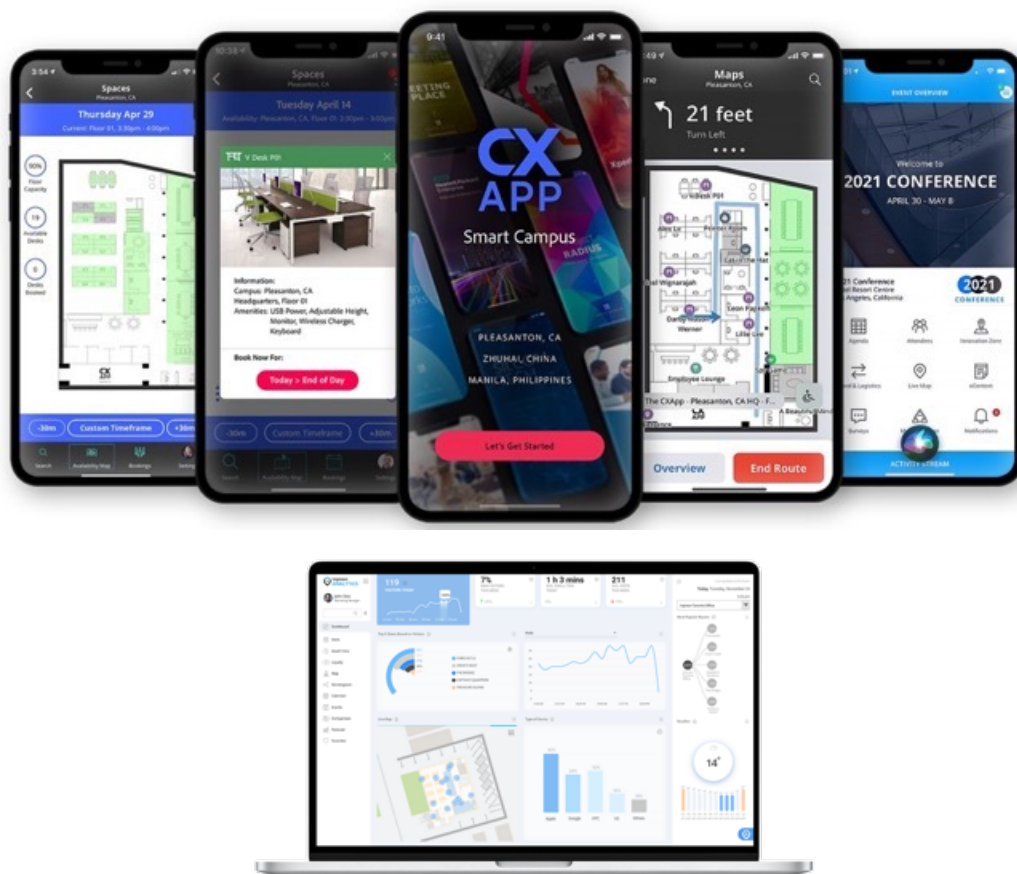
3:54
Spaces
Pleasanton, CA
Thursday Apr 29
Current: Floor 01, 3:30pm - 4:00pm
90%
Floor Capacity
19
Available Desks
0
Desks Booked
CX APP
-30m
Custom Timeframe
+30m
Search
Availability Map
Bookings
Settings

10:34
Spaces
Pleasanton, CA
Tuesday April 14
Availability: Pleasanton, CA, Floor 01, 2:30pm - 3:00pm
V Desk P01
Information:
Campus: Pleasanton, CA
Headquarters, Floor 01
Amenities: USB Power, Adjustable Height, Monitor, Wireless Charger, Keyboard
Book Now For:
Today > End of Day
-30m
Custom Timeframe
+30m
Search
Availability Map
Bookings
Settings

9:41
CX APP
Smart Campus
PLEASANTON, CA
ZHUHAI, CHINA
MANILA, PHILIPPINES
Let's Get Started

Maps
Pleasanton, CA
21 feet
Turn Left
Desk P01
Alex Lu
Cat in the Hat
Wignarajah
Leon Packett
Werner
Lilie Lee
Employee Lounge
The CXApp - Pleasanton, CA HQ - F...
A Beautiful Mind
Overview
End Route

EVENT OVERVIEW
Welcome to
2021 CONFERENCE
APRIL 30 - MAY 8
21 Conference
Resort Centre
Angeles, California
2021
CONFERENCE
Agenda
Attendees
Innovation Zone
Travel & Logistics
Live Map
eContent
Surveys
Notifications
ACTIVITY STREAM

119
7%
1 h 3 mins
211
14°